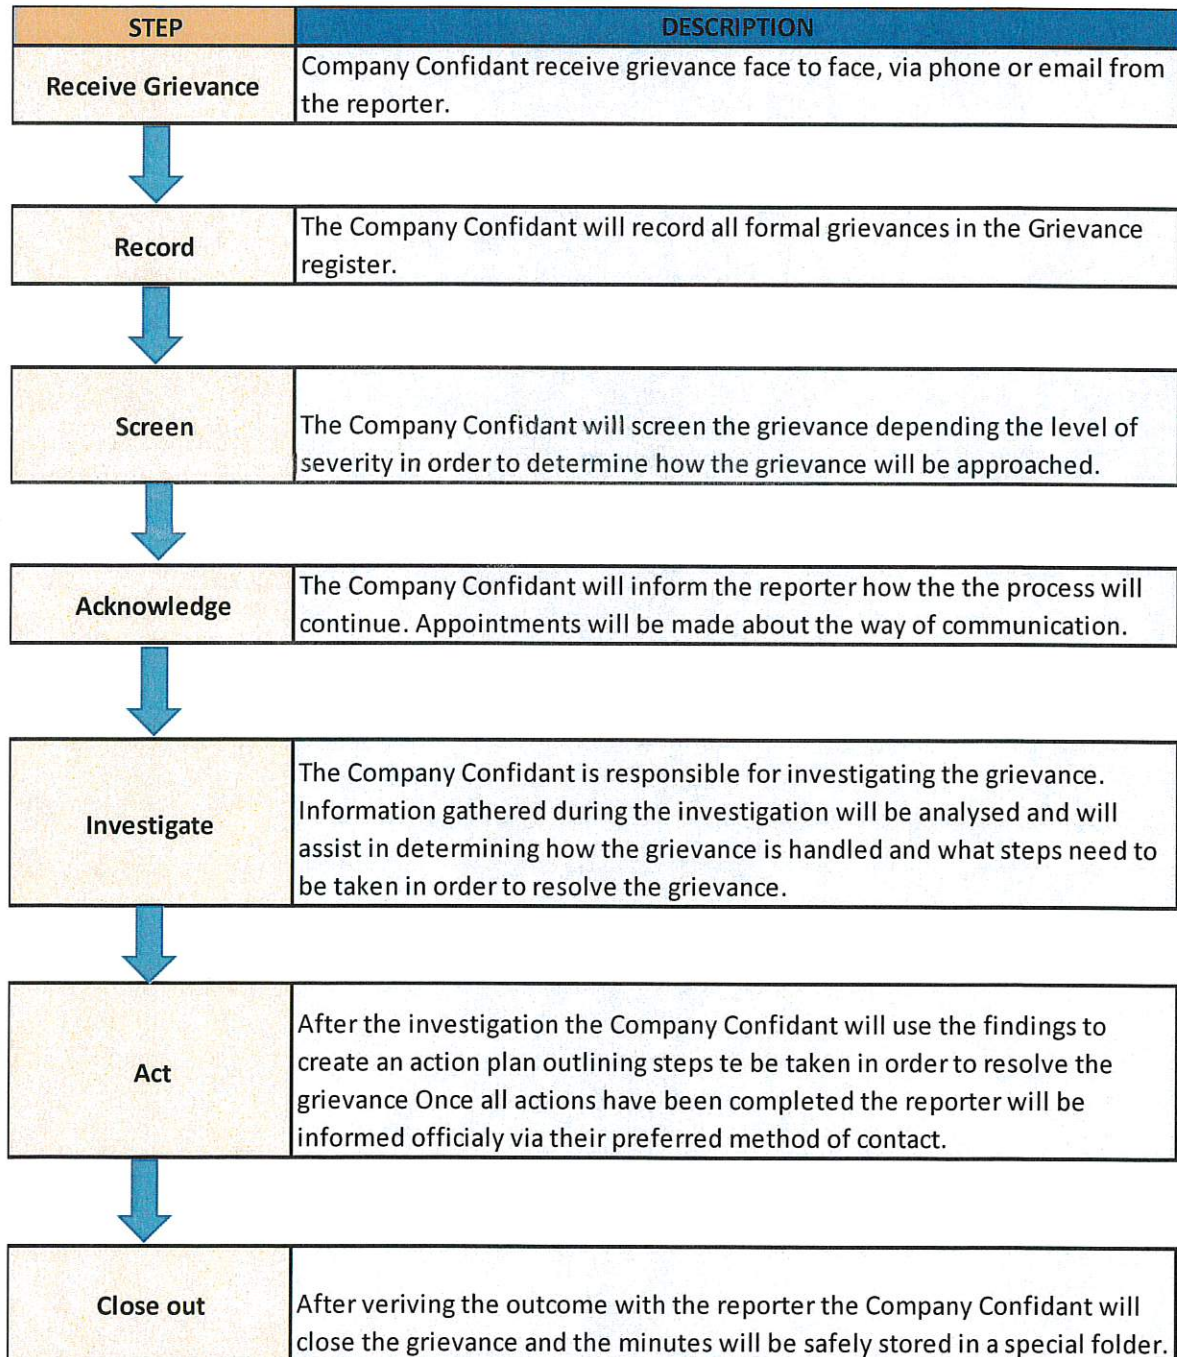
| STEP | DESCRIPTION |
|---|---|
| Receive Grievance | Company Confidant receive grievance face to face, via phone or email from the reporter. |
| Record | The Company Confidant will record all formal grievances in the Grievance register. |
| Screen | The Company Confidant will screen the grievance depending the level of severity in order to determine how the grievance will be approached. |
| Acknowledge | The Company Confidant will inform the reporter how the the process will continue. Appointments will be made about the way of communication. |
| Investigate | The Company Confidant is responsible for investigating the grievance. Information gathered during the investigation will be analysed and will assist in determining how the grievance is handled and what steps need to be taken in order to resolve the grievance. |
| Act | After the investigation the Company Confidant will use the findings to create an action plan outlining steps te be taken in order to resolve the grievance Once all actions have been completed the reporter will be informed officialy via their preferred method of contact. |
| Close out | After veriving the outcome with the reporter the Company Confidant will close the grievance and the minutes will be safely stored in a special folder. |